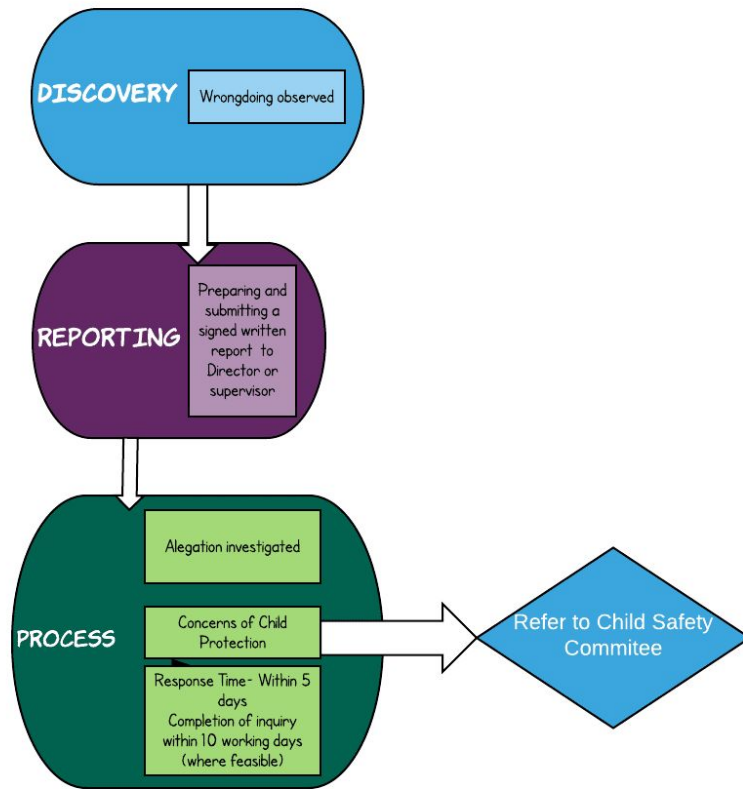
DISCOVERY

Wrongdoing observed

REPORTING

Preparing and submitting a signed written report to Director or supervisor

PROCESS

Alegation investigated

Concerns of Child Protection

Response Time- Within 5 days
Completion of inquiry within 10 working days (where feasible)

Refer to Child Safety Commitee